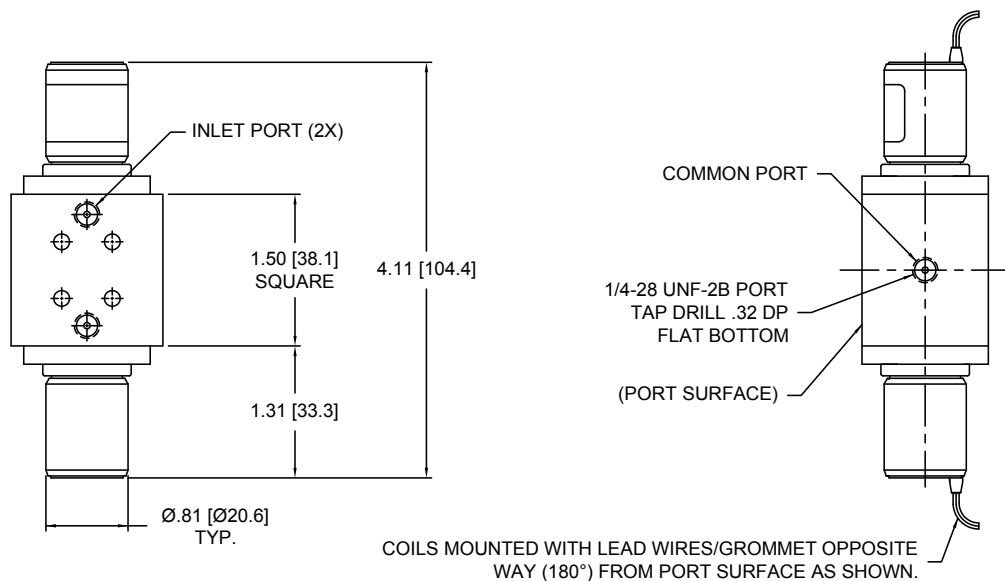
INLET PORT (2X)

1.50 [38.1]
SQUARE

4.11 [104.4]

1.31 [33.3]

Ø.81 [Ø20.6]
TYP.

COMMON PORT

1/4-28 UNF-2B PORT
TAP DRILL .32 DP
FLAT BOTTOM

(PORT SURFACE)

COILS MOUNTED WITH LEAD WIRES/GROMMET OPPOSITE WAY (180°) FROM PORT SURFACE AS SHOWN.